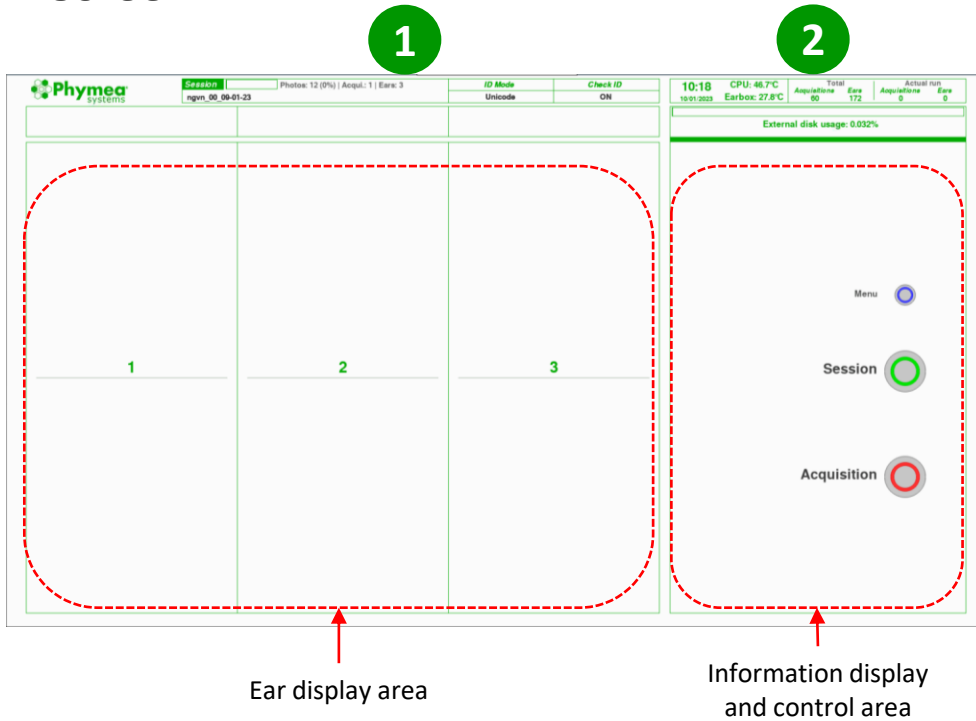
1

2

Phymea systems

Session
ngvn_00_09-01-23
Photos: 12 (0%) | Acqui.: 1 | Ears: 3

| ID Mode | Check ID |
|---|---|
| Unicode | ON |

10:18
10/01/2023
CPU: 46.7°C
Earbox: 27.8°C

| Total | | Actual run | |
|---|---|---|---|
| Acquisitions | Ears | Acquisitions | Ears |
| 60 | 172 | 0 | 0 |

External disk usage: 0.032%

1

2

3

Menu

Session

Acquisition

Ear display area

Information display and control area